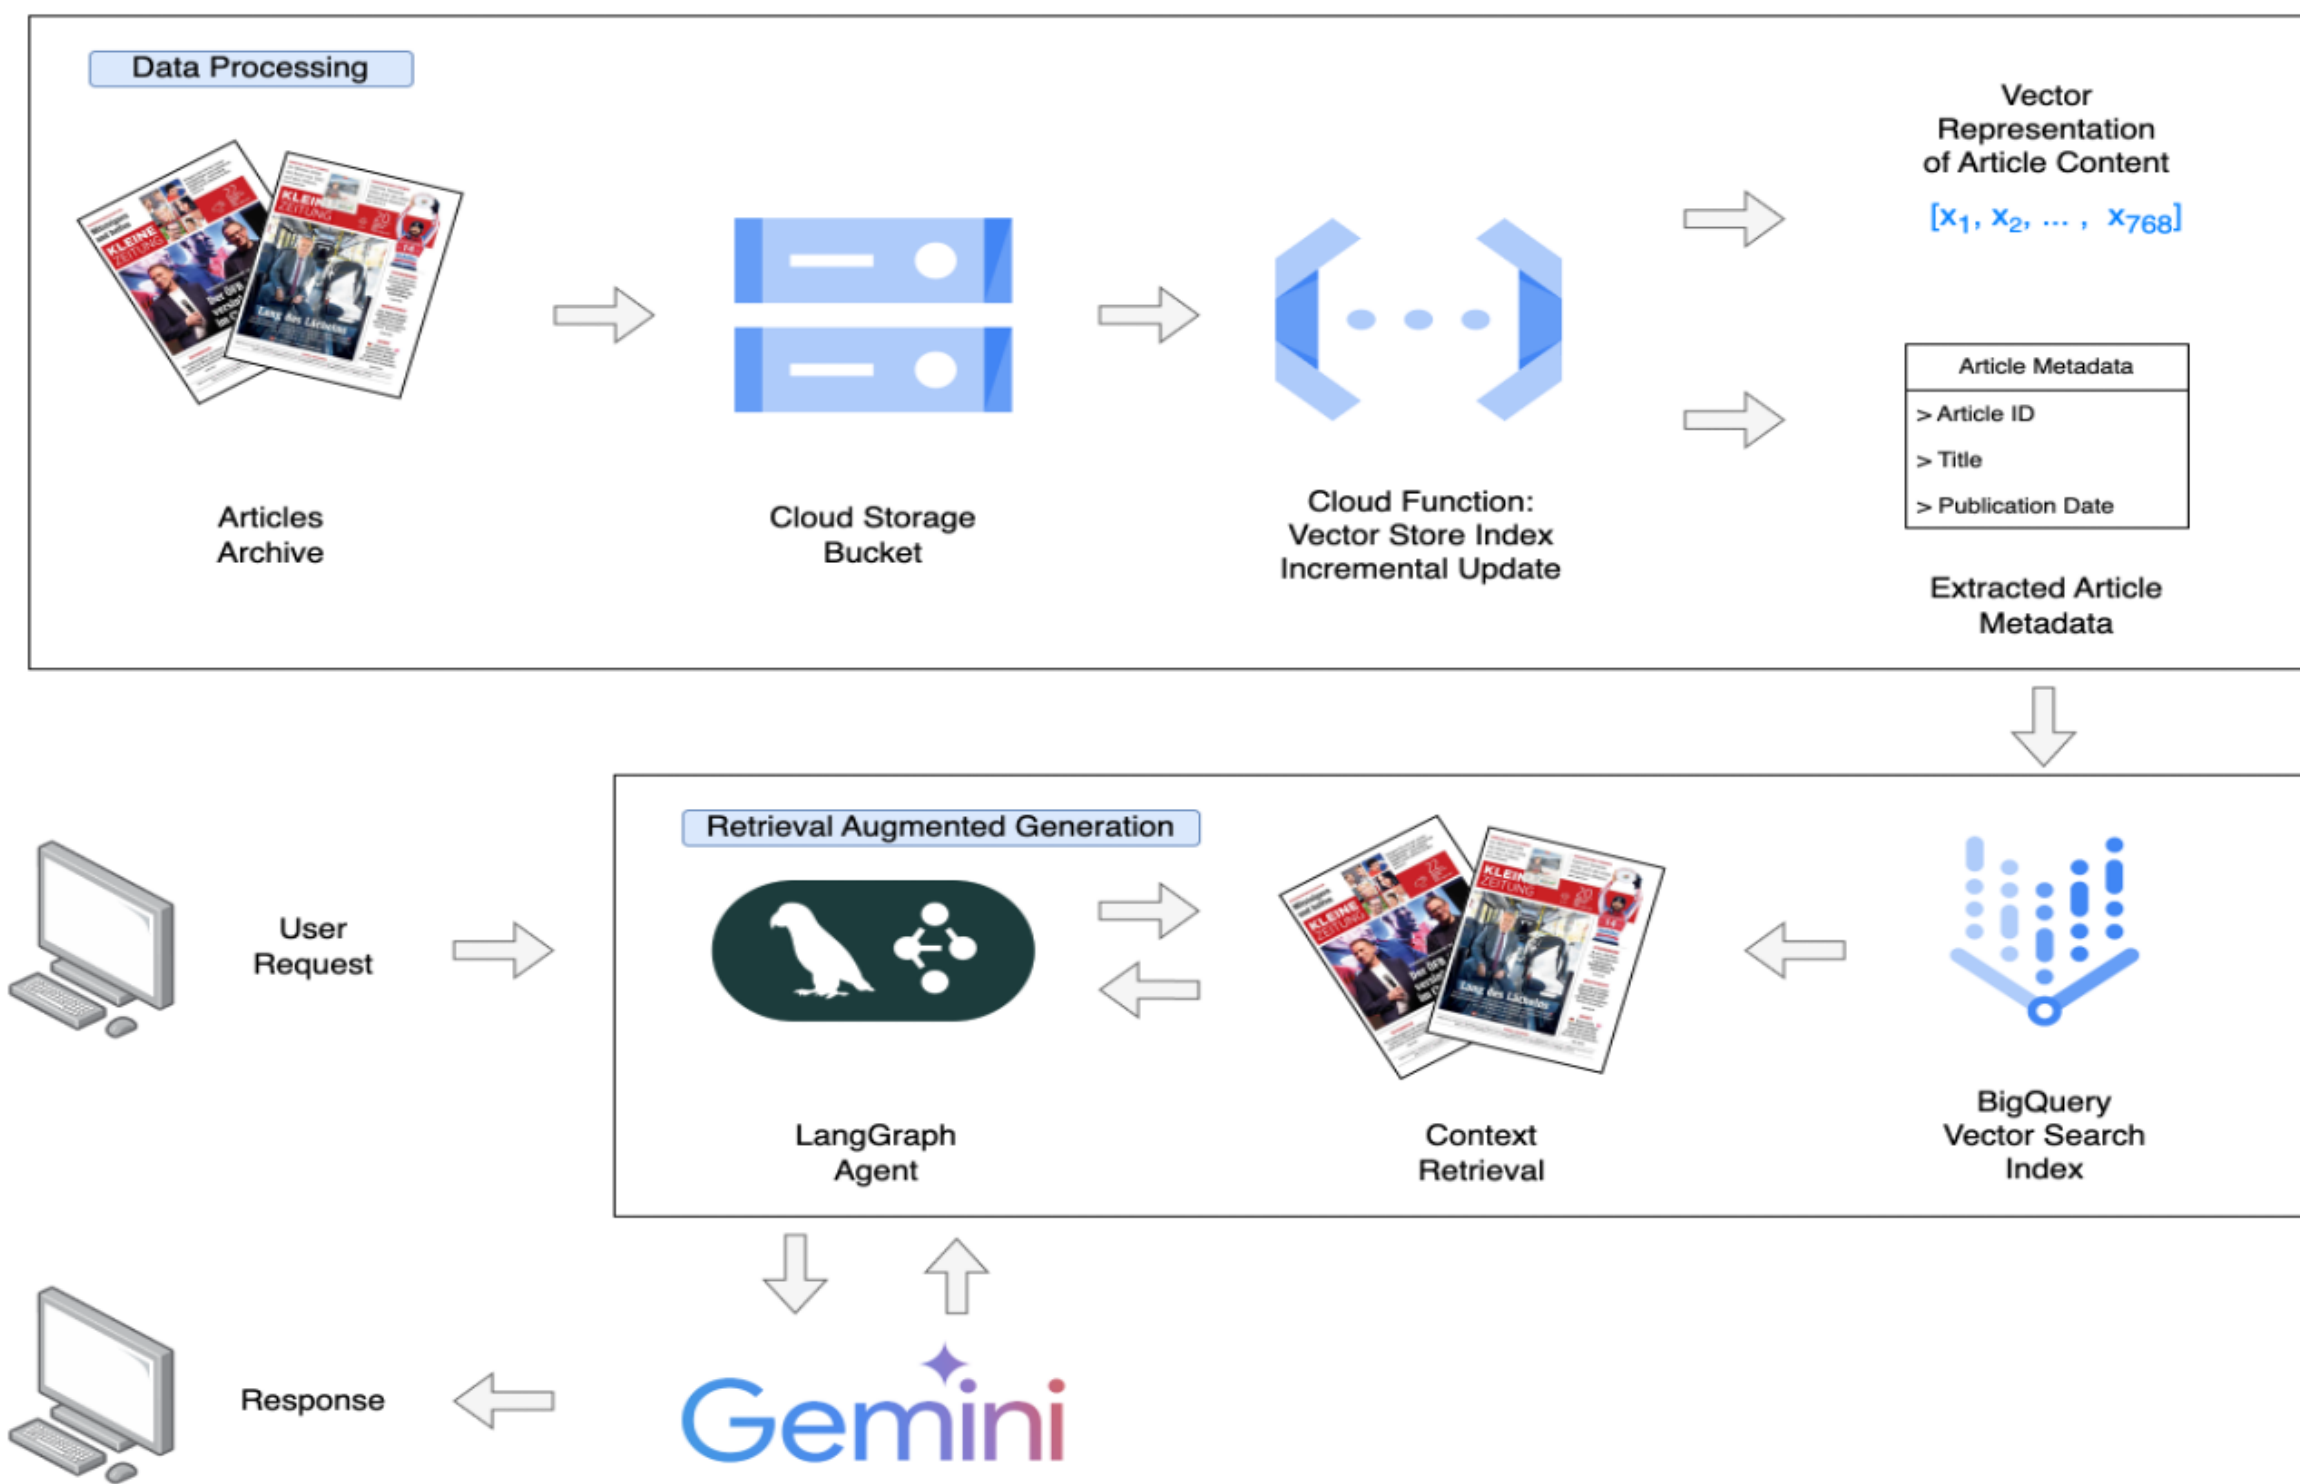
Data Processing

Articles Archive

Cloud Storage Bucket

Cloud Function: Vector Store Index Incremental Update

Vector Representation of Article Content

$[x_1, x_2, \dots, x_{768}]$

Article Metadata
> Article ID
> Title
> Publication Date

Extracted Article Metadata

Retrieval Augmented Generation

User Request

LangGraph Agent

Context Retrieval

BigQuery Vector Search Index

Response

Gemini